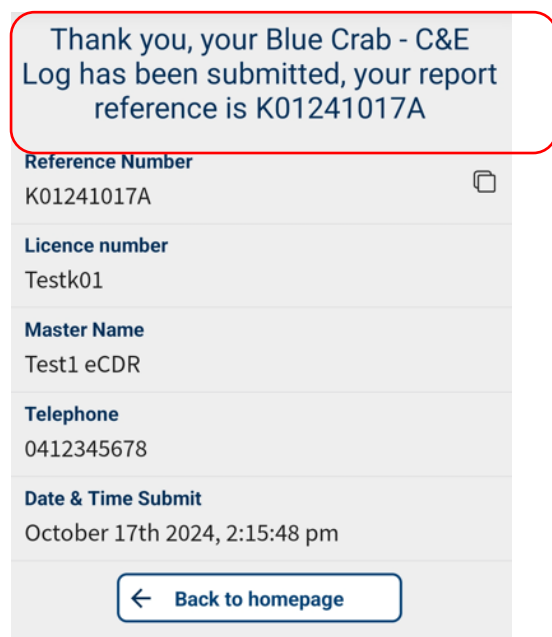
Thank you, your Blue Crab - C&E Log has been submitted, your report reference is K01241017A

Reference Number
K01241017A

Licence number
Testk01

Master Name
Test1 eCDR

Telephone
0412345678

Date & Time Submit
October 17th 2024, 2:15:48 pm

← Back to homepage